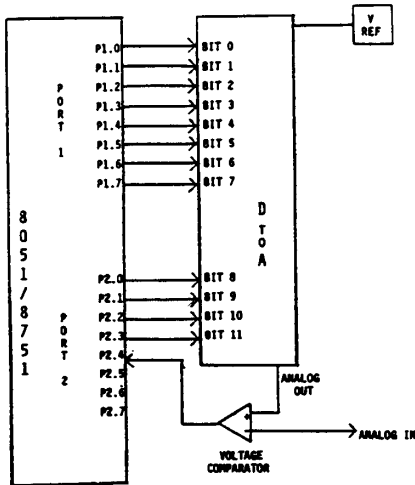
V REF

8
0
5
1
/
8
7
5
1

PORT 1

P1.0
P1.1
P1.2
P1.3
P1.4
P1.5
P1.6
P1.7

PORT 2

P2.0
P2.1
P2.2
P2.3
P2.4
P2.5
P2.6
P2.7

BIT 0
BIT 1
BIT 2
BIT 3
BIT 4
BIT 5
BIT 6
BIT 7
BIT 8
BIT 9
BIT 10
BIT 11

D TO A

ANALOG OUT

-
+

VOLTAGE COMPARATOR

ANALOG IN